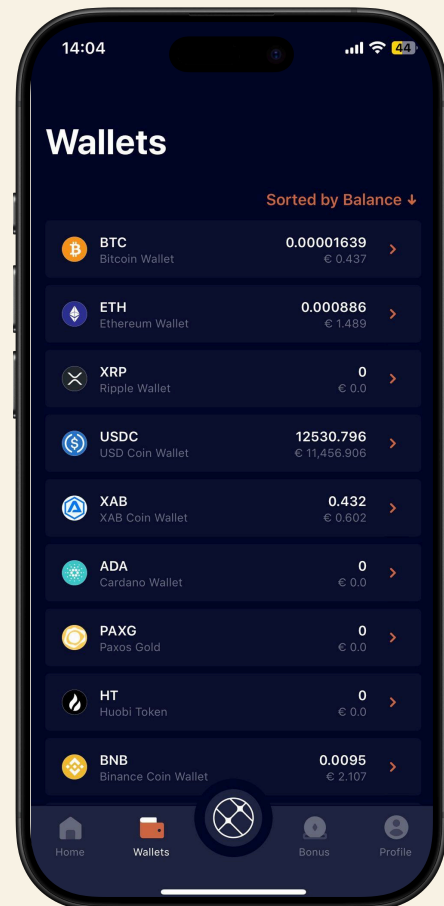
14:04

44

Wallets

Sorted by Balance ↓

BTC
Bitcoin Wallet
0.00001639
€ 0.437

ETH
Ethereum Wallet
0.000886
€ 1.489

XRP
Ripple Wallet
0
€ 0.0

USDC
USD Coin Wallet
12530.796
€ 11,456.906

XAB
XAB Coin Wallet
0.432
€ 0.602

ADA
Cardano Wallet
0
€ 0.0

PAXG
Paxos Gold
0
€ 0.0

HT
Huobi Token
0
€ 0.0

BNB
Binance Coin Wallet
0.0095
€ 2.107

Home
Wallets
Bonus
Profile